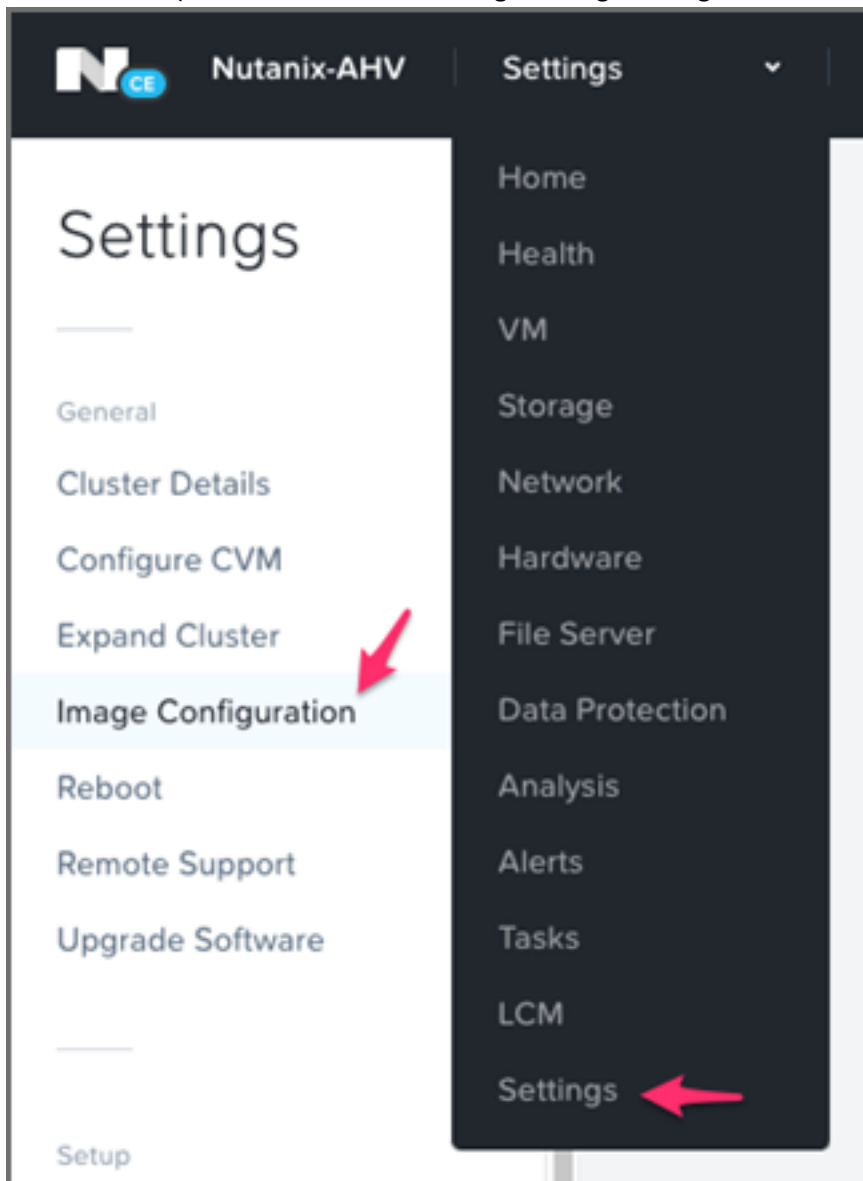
N CE Nutanix-AHV Settings

Settings

General
Cluster Details
Configure CVM
Expand Cluster
Image Configuration
Reboot
Remote Support
Upgrade Software

Setup

Home
Health
VM
Storage
Network
Hardware
File Server
Data Protection
Analysis
Alerts
Tasks
LCM
Settings